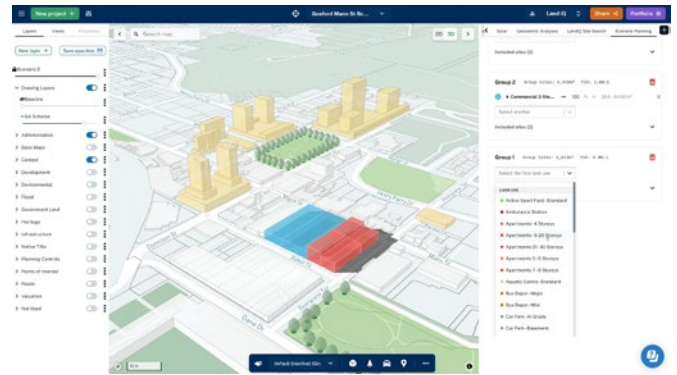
New project +

Guelford Mann St Sc...

Land iQ

Share

Portfolio

Layers Views Properties

Search map

2D 3D

New layer +

Save open files

Scenario 2

Drawing Layers

Baseline

Scheme

Administration

Base Maps

Context

Development

Environmental

Flood

Government Land

Heritage

Infrastructure

Native Title

Planning Controls

Points of Interest

Roads

Valuation

Not Used

Social

Geometric Analysis

LandIQ Site Search

Scenario Planning

Included sites (2)

Group 2

Commercial 3 Sto...

Select another

Included sites (2)

Group 1

Select the first land use

Land use

Active Sport Field- Standard

Ambulance Station

Apartments- 4 Storeys

Apartments- 8-20 Storeys

Apartments 21- 40 Storeys

Apartments 5-6 Storeys

Apartments 7-8 Storeys

Aquatic Centre- Standard

Bus Depot- Major

Bus Depot- Mini

Car Park- At Grade

Car Park- Basement

Default (Inactive) Slot